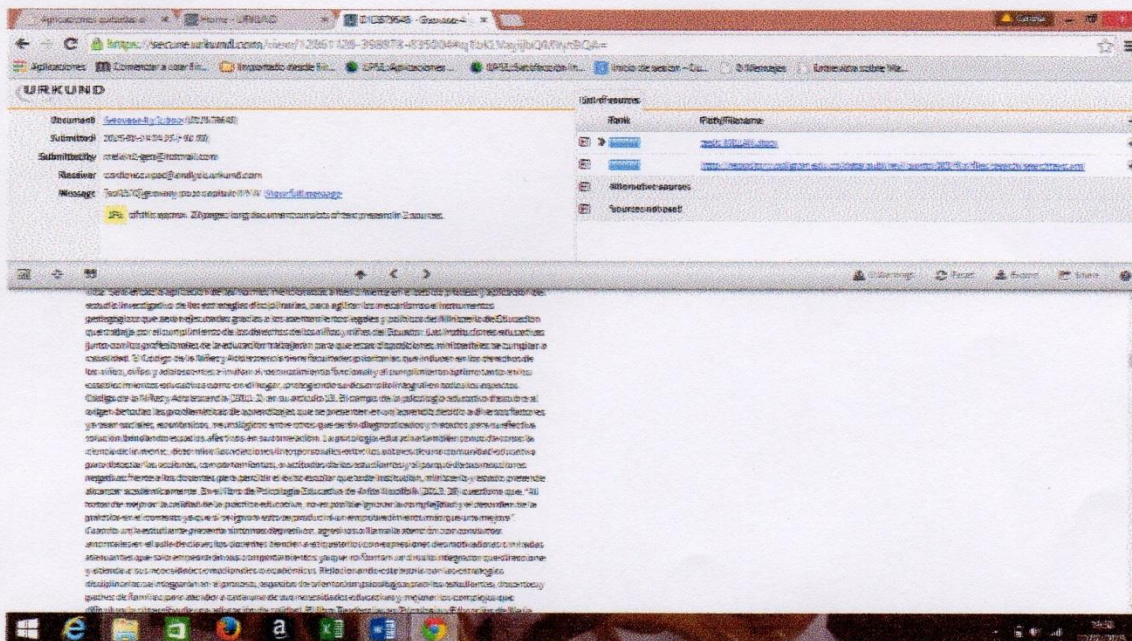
Aplicaciones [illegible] | Home - URKUND | D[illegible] - Geovase-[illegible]

https://secure.urkund.com/view/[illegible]

Aplicaciones | Comenzar a usar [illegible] | Importado desde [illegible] | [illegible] Aplicaciones | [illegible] | Inicio de sesion - Cu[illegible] | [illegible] | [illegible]

URKUND

Document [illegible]
Submitted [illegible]
Submitted by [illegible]
Receiver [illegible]@analysis.urkund.com
Message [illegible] Show full message

1% of this approx. 20 pages long document consists of text present in 2 sources.

List of sources
Rank | Path/Filename
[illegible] | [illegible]
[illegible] | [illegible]
Alternative sources
Sources not used

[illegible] Reset Export Share

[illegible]